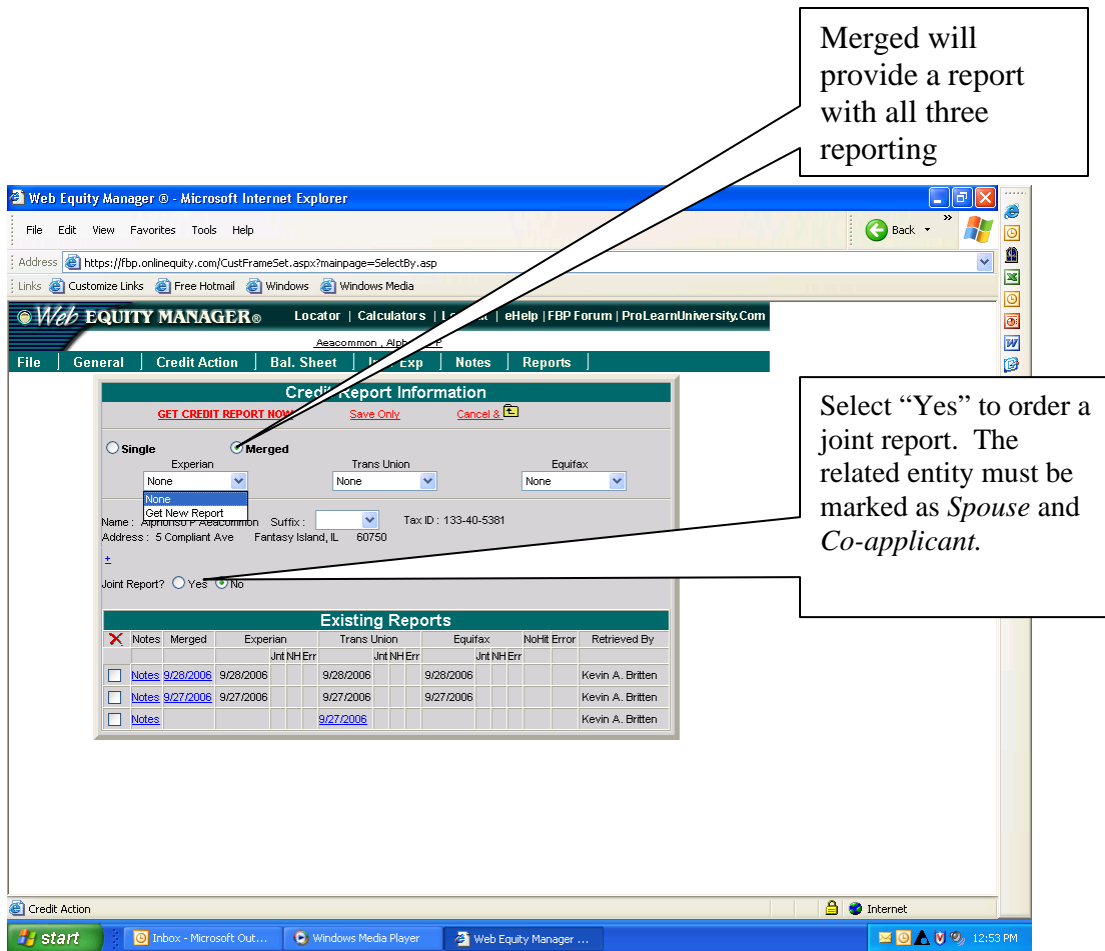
Merged will provide a report with all three reporting

Web Equity Manager ® - Microsoft Internet Explorer

File Edit View Favorites Tools Help

Back

Address https://fbp.onlinequity.com/CustFrameSet.aspx?mainpage=SelectBy.asp

Links Customize Links Free Hotmail Windows Windows Media

Web EQUITY MANAGER® Locator | Calculators | L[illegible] | eHelp | FBP Forum | ProLearnUniversity.Com

Aeacommon , Alph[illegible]

File | General | Credit Action | Bal. Sheet | I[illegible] Exp | Notes | Reports |

Credit Report Information

GET CREDIT REPORT NOW Save Only Cancel &

Single Merged

Experian Trans Union Equifax

None None None

None
Get New Report

Name : Alphonso P Aeacommon Suffix : Tax ID : 133-40-5381

Address : 5 Compliant Ave Fantasy Island, IL 60750

+

Joint Report? Yes No

Select "Yes" to order a joint report. The related entity must be marked as *Spouse* and *Co-applicant.*

Existing Reports

| X | Notes | Merged | Experian | Jnt | NH | Err | Trans Union | Jnt | NH | Err | Equifax | Jnt | NH | Err | NoHit | Error | Retrieved By |
|---|---|---|---|---|---|---|---|---|---|---|---|---|---|---|---|---|---|
| | Notes | 9/28/2006 | 9/28/2006 | | | | 9/28/2006 | | | | 9/28/2006 | | | | | | Kevin A. Britten |
| | Notes | 9/27/2006 | 9/27/2006 | | | | 9/27/2006 | | | | 9/27/2006 | | | | | | Kevin A. Britten |
| | Notes | | | | | | 9/27/2006 | | | | | | | | | | Kevin A. Britten |

Credit Action Internet

start Inbox - Microsoft Out... Windows Media Player Web Equity Manager ... 12:53 PM